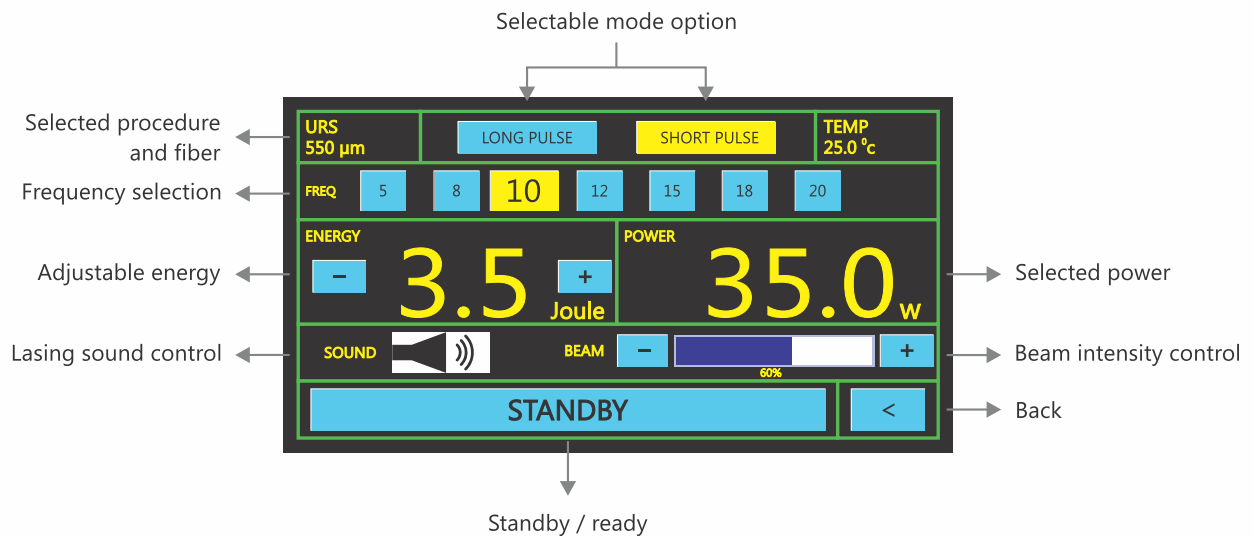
Selectable mode option

Selected procedure and fiber

URS
550 µm

LONG PULSE

SHORT PULSE

TEMP
25.0 °c

Frequency selection

FREQ

5

8

10

12

15

18

20

Adjustable energy

ENERGY

-

3.5

+

Joule

POWER

35.0

w

Selected power

Lasing sound control

SOUND

BEAM

-

60%

+

Beam intensity control

STANDBY

<

Back

Standby / ready